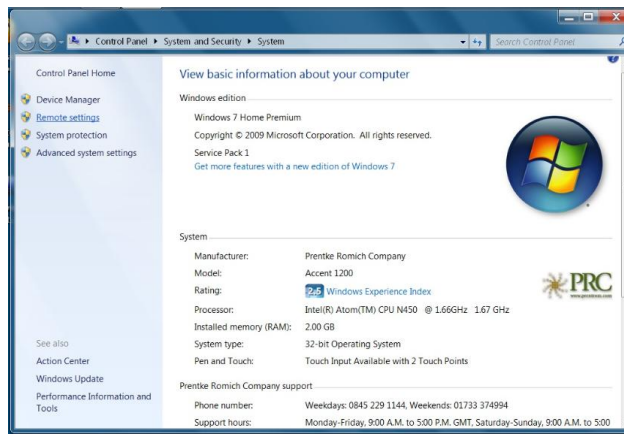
▸ Control Panel ▸ System and Security ▸ System

Search Control Panel

Control Panel Home

Device Manager

Remote settings

System protection

Advanced system settings

View basic information about your computer

Windows edition

Windows 7 Home Premium

Copyright © 2009 Microsoft Corporation. All rights reserved.

Service Pack 1

Get more features with a new edition of Windows 7

System

| | |
|---|---|
| Manufacturer: | Prentke Romich Company |
| Model: | Accent 1200 |
| Rating: | 2.6 Windows Experience Index |
| Processor: | Intel(R) Atom(TM) CPU N450 @ 1.66GHz 1.67 GHz |
| Installed memory (RAM): | 2.00 GB |
| System type: | 32-bit Operating System |
| Pen and Touch: | Touch Input Available with 2 Touch Points |

PRC
www.prentrom.com

See also

Action Center

Windows Update

Performance Information and Tools

Prentke Romich Company support

| | |
|---|---|
| Phone number: | Weekdays: 0845 229 1144, Weekends: 01733 374994 |
| Support hours: | Monday-Friday, 9:00 A.M. to 5:00 P.M. GMT, Saturday-Sunday, 9:00 A.M. to 5:00 |